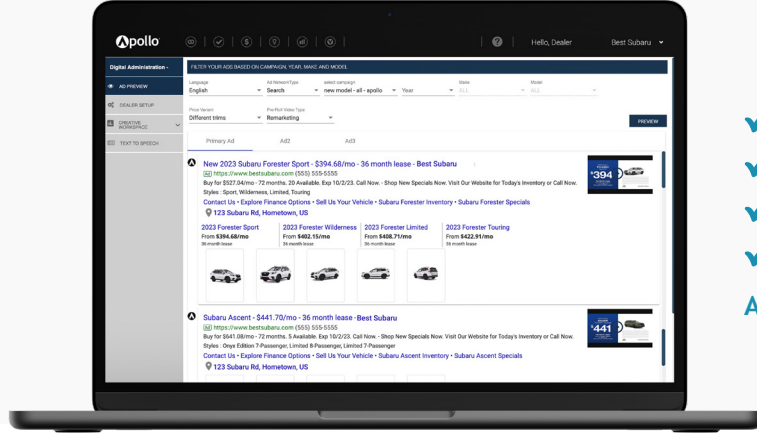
Apollo

Hello, Dealer | Best Subaru

Digital Administration
AD PREVIEW
DEALER SETUP
CREATIVE WORKSPACE
TEXT TO SPEECH

FILTER YOUR ADS BASED ON CAMPAIGN, YEAR, MAKE AND MODEL

Language: English
Ad Network/Type: Search
select campaign: new model - all - apollo
Year
Make: ALL
Model: ALL
Price Variant: Different trims
Pre-Roll Video Type: Remarketing

PREVIEW

Primary Ad | Ad2 | Ad3

New 2023 Subaru Forester Sport - $394.68/mo - 36 month lease - Best Subaru
Ad https://www.bestsubaru.com (555) 555-5555
Buy for $527.04/mo - 72 months. 20 Available. Exp 10/2/23. Call Now. - Shop New Specials Now. Visit Our Website for Today's Inventory or Call Now.
Styles : Sport, Wilderness, Limited, Touring
Contact Us • Explore Finance Options • Sell Us Your Vehicle • Subaru Forester Inventory • Subaru Forester Specials
123 Subaru Rd, Hometown, US

| 2023 Forester Sport | 2023 Forester Wilderness | 2023 Forester Limited | 2023 Forester Touring |
|---|---|---|---|
| From $394.68/mo 36 month lease | From $402.15/mo 36 month lease | From $408.71/mo 36 month lease | From $422.91/mo 36 month lease |

$394

Subaru Ascent - $441.70/mo - 36 month lease - Best Subaru
Ad https://www.bestsubaru.com (555) 555-5555
Buy for $641.08/mo - 72 months. 5 Available. Exp 10/2/23. Call Now. - Shop New Specials Now. Visit Our Website for Today's Inventory or Call Now.
Styles : Onyx Edition 7-Passenger, Limited 8-Passenger, Limited 7-Passenger
Contact Us • Explore Finance Options • Sell Us Your Vehicle • Subaru Ascent Inventory • Subaru Ascent Specials
123 Subaru Rd, Hometown, US

$441

A